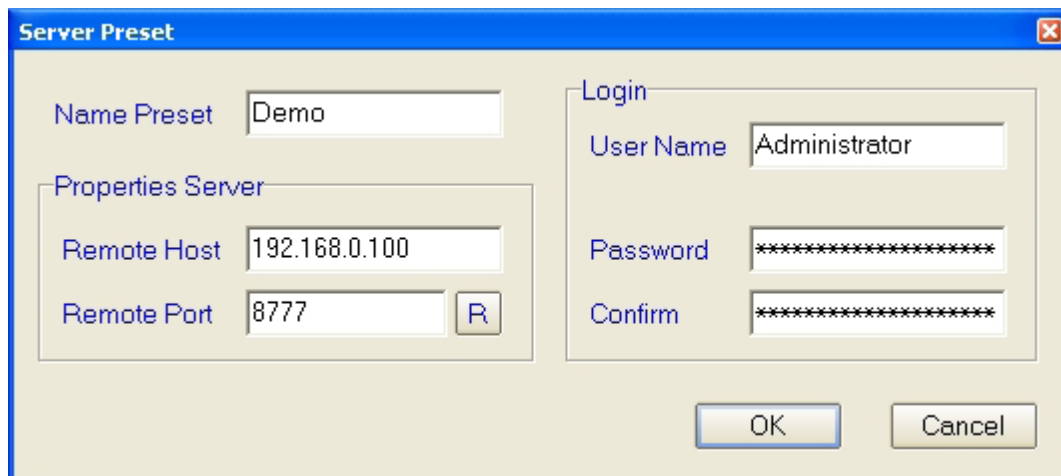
Server Preset

Name Preset Demo

Properties Server

Remote Host 192.168.0.100

Remote Port 8777 R

Login

User Name Administrator

Password ********************

Confirm ********************

OK Cancel